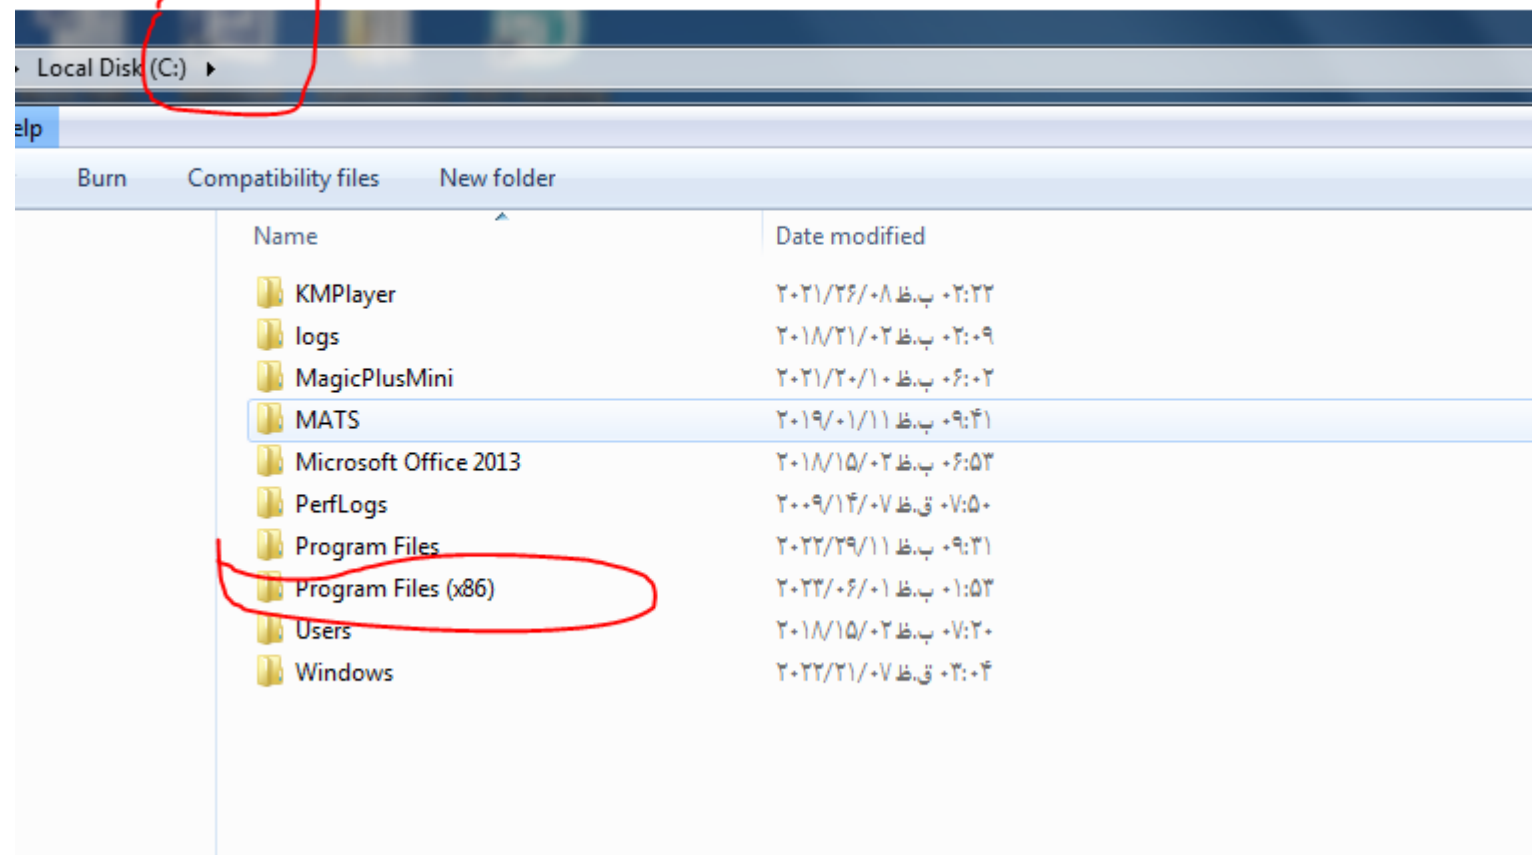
Local Disk (C:)

elp

Burn Compatibility files New folder

| Name | Date modified |
|---|---|
| KMPlayer | ۲۰۲۱/۲۶/۰۸ ب.ظ ۰۲:۲۲ |
| logs | ۲۰۱۸/۲۱/۰۲ ب.ظ ۰۲:۰۹ |
| MagicPlusMini | ۲۰۲۱/۲۰/۱۰ ب.ظ ۰۶:۰۲ |
| MATS | ۲۰۱۹/۰۱/۱۱ ب.ظ ۰۹:۴۱ |
| Microsoft Office 2013 | ۲۰۱۸/۱۵/۰۲ ب.ظ ۰۶:۵۳ |
| PerfLogs | ۲۰۰۹/۱۴/۰۷ ق.ظ ۰۷:۵۰ |
| Program Files | ۲۰۲۲/۲۹/۱۱ ب.ظ ۰۹:۳۱ |
| Program Files (x86) | ۲۰۲۳/۰۶/۰۱ ب.ظ ۰۱:۵۳ |
| Users | ۲۰۱۸/۱۵/۰۲ ب.ظ ۰۷:۲۰ |
| Windows | ۲۰۲۲/۲۱/۰۷ ق.ظ ۰۳:۰۴ |